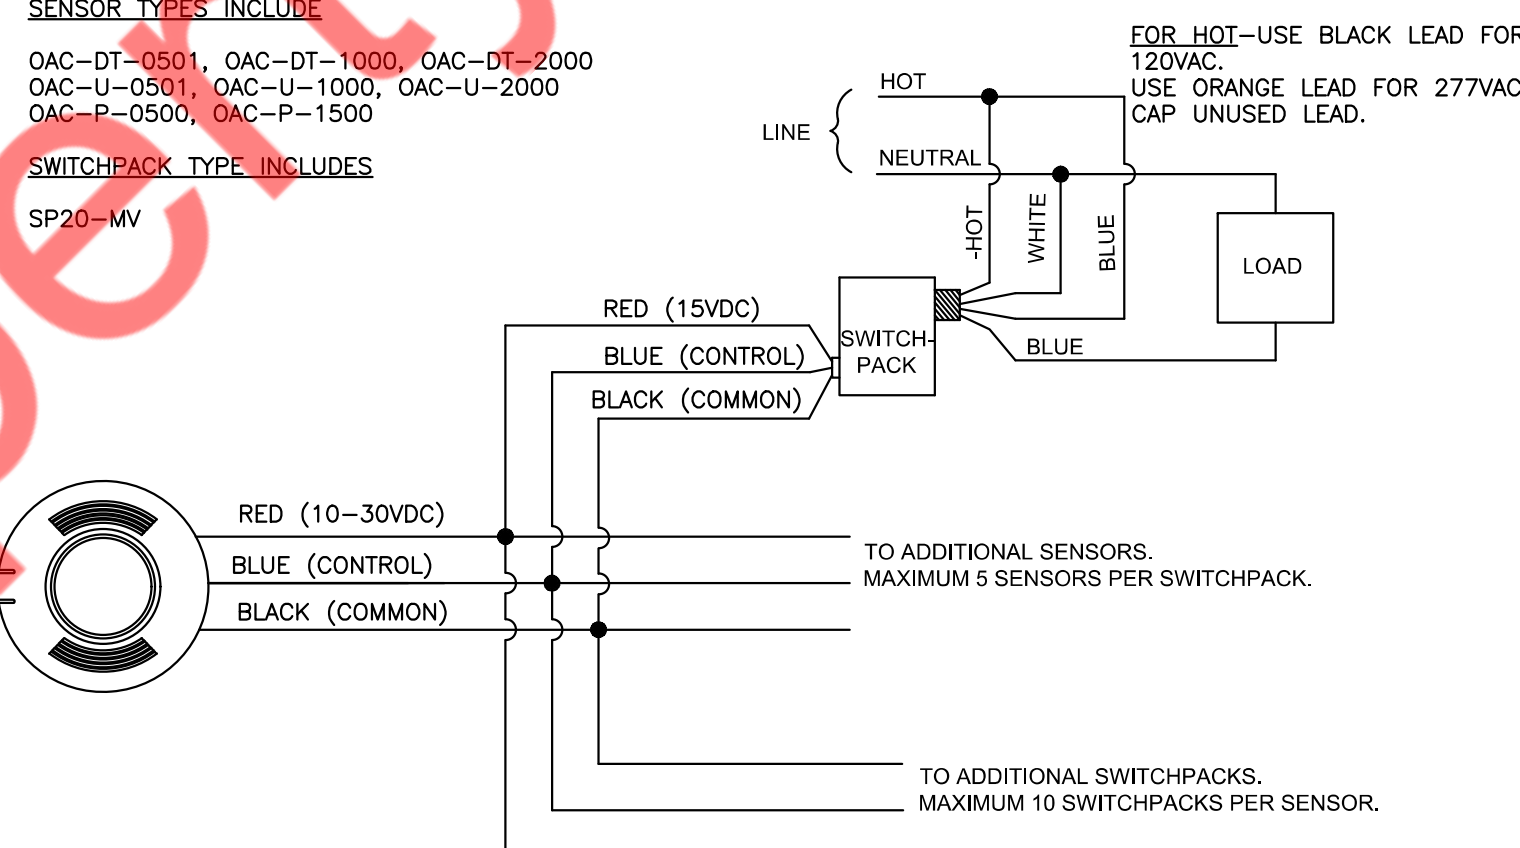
SENSOR TYPES INCLUDE

OAC–DT–0501, OAC–DT–1000, OAC–DT–2000
OAC–U–0501, OAC–U–1000, OAC–U–2000
OAC–P–0500, OAC–P–1500

SWITCHPACK TYPE INCLUDES

SP20–MV

FOR HOT–USE BLACK LEAD FOR 120VAC.
USE ORANGE LEAD FOR 277VAC
CAP UNUSED LEAD.

HOT
LINE
NEUTRAL
-HOT
WHITE
BLUE
LOAD
RED (15VDC)
BLUE (CONTROL)
BLACK (COMMON)
SWITCH-PACK
BLUE

RED (10–30VDC)
BLUE (CONTROL)
BLACK (COMMON)

TO ADDITIONAL SENSORS.
MAXIMUM 5 SENSORS PER SWITCHPACK.

TO ADDITIONAL SWITCHPACKS.
MAXIMUM 10 SWITCHPACKS PER SENSOR.